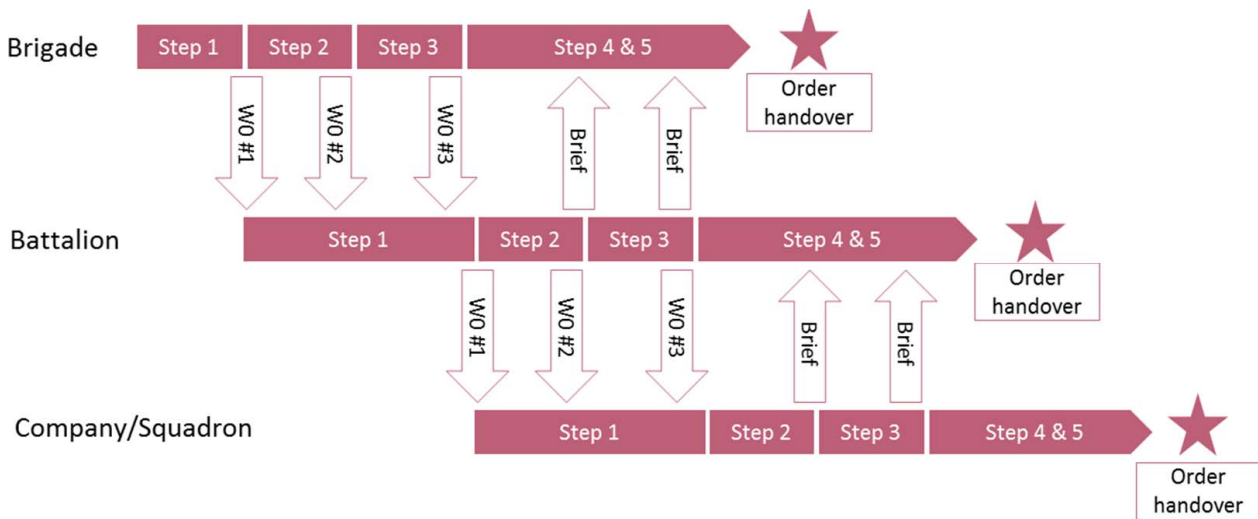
Brigade
Step 1
Step 2
Step 3
Step 4 & 5
Order handover

WO #1
WO #2
WO #3
Brief
Brief

Battalion
Step 1
Step 2
Step 3
Step 4 & 5
Order handover

WO #1
WO #2
WO #3
Brief
Brief

Company/Squadron
Step 1
Step 2
Step 3
Step 4 & 5
Order handover